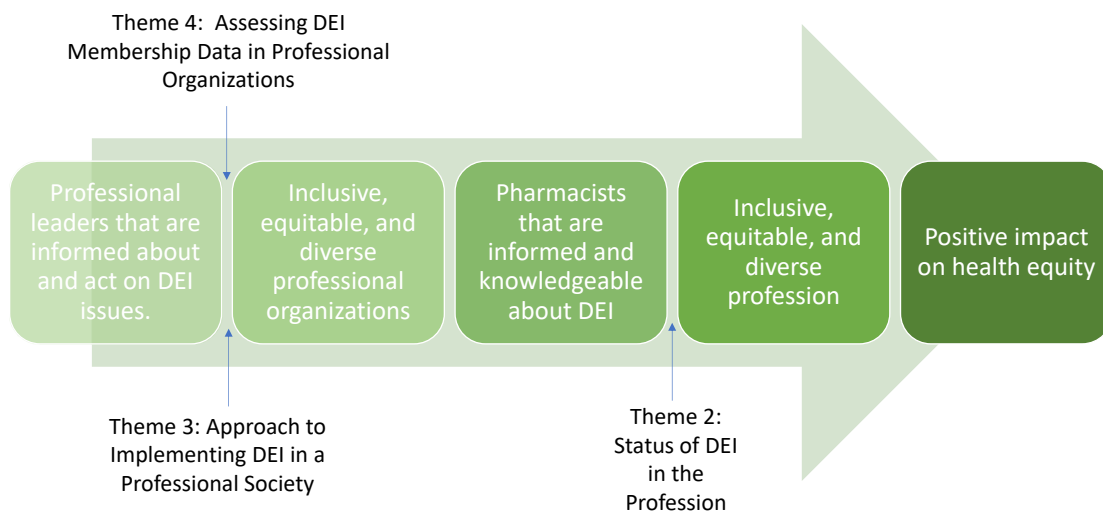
Theme 4: Assessing DEI Membership Data in Professional Organizations

Professional leaders that are informed about and act on DEI issues.

Inclusive, equitable, and diverse professional organizations

Pharmacists that are informed and knowledgeable about DEI

Inclusive, equitable, and diverse profession

Positive impact on health equity

Theme 3: Approach to Implementing DEI in a Professional Society

Theme 2: Status of DEI in the Profession